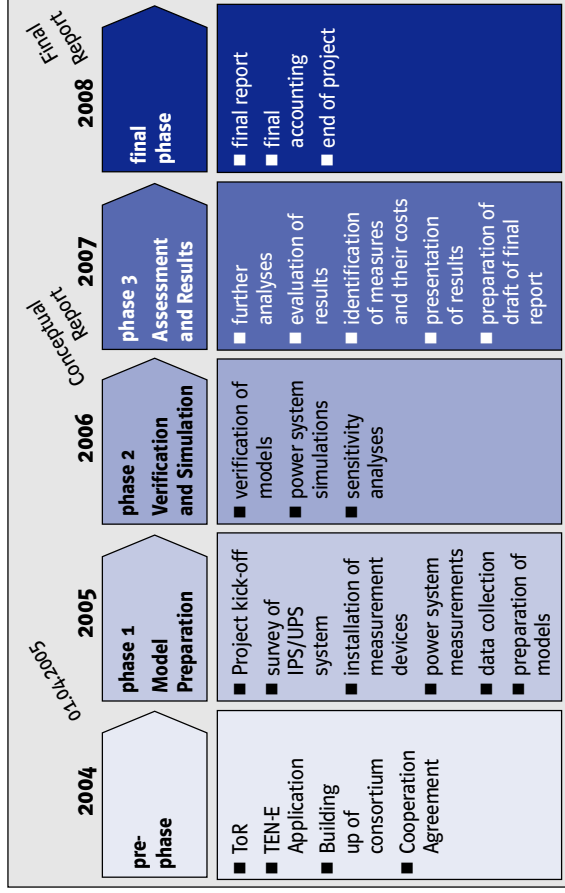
2004

pre-phase

■ ToR
■ TEN-E Application
■ Building up of consortium
■ Cooperation Agreement

01.04.2005

2005

phase 1 Model Preparation

■ Project kick-off
■ survey of IPS/UPS system
■ installation of measurement devices
■ power system measurements
■ data collection
■ preparation of models

2006

phase 2 Verification and Simulation

■ verification of models
■ power system simulations
■ sensitivity analyses

Conceptual Report

2007

phase 3 Assessment and Results

■ further analyses
■ evaluation of results
■ identification of measures and their costs
■ presentation of results
■ preparation of draft of final report

Final Report

2008

final phase

■ final report
■ final accounting
■ end of project